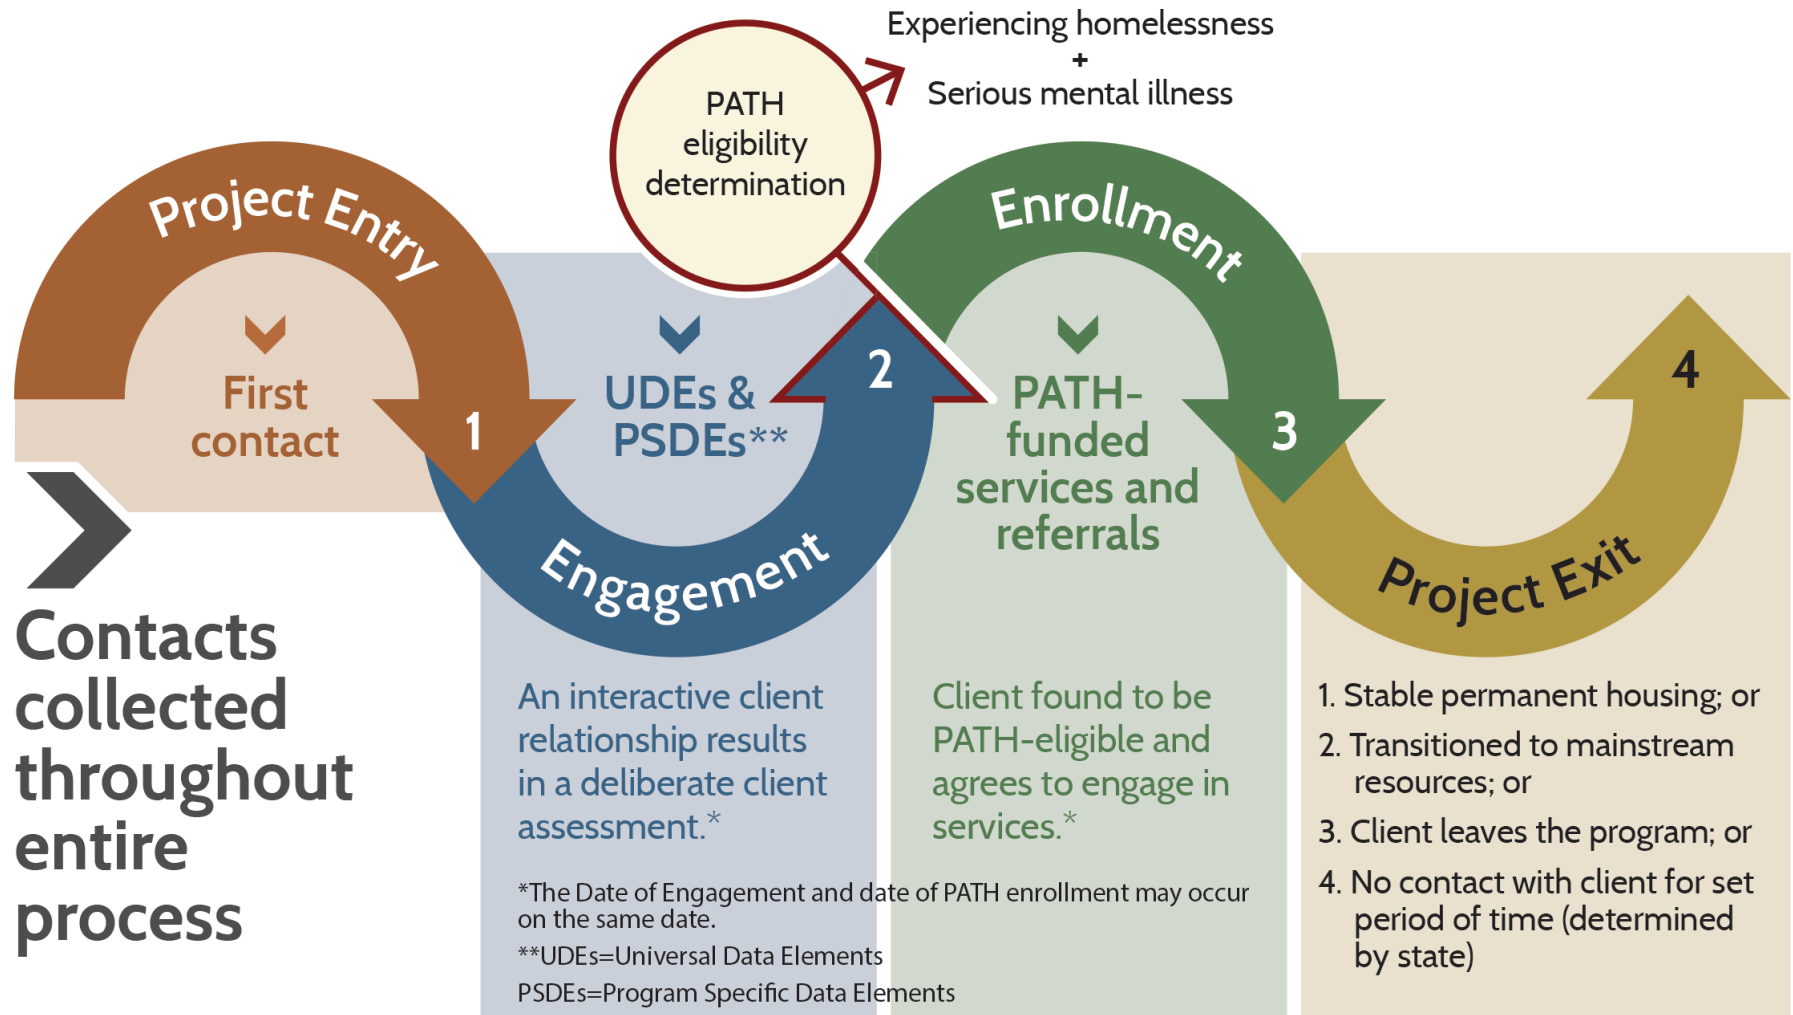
Experiencing homelessness
+
Serious mental illness

PATH eligibility determination

Project Entry

First contact

1

UDEs & PSDEs**

2

Engagement

Enrollment

PATH-funded services and referrals

3

Project Exit

4

Contacts collected throughout entire process

An interactive client relationship results in a deliberate client assessment.*

Client found to be PATH-eligible and agrees to engage in services.*

1. Stable permanent housing; or
2. Transitioned to mainstream resources; or
3. Client leaves the program; or
4. No contact with client for set period of time (determined by state)

*The Date of Engagement and date of PATH enrollment may occur on the same date.
**UDEs=Universal Data Elements
PSDEs=Program Specific Data Elements